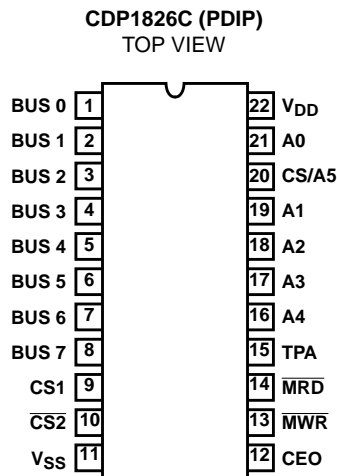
CDP1826C (PDIP)
TOP VIEW

BUS 0 1
BUS 1 2
BUS 2 3
BUS 3 4
BUS 4 5
BUS 5 6
BUS 6 7
BUS 7 8
CS1 9
$\overline{CS2}$ 10
$V_{SS}$ 11

22 $V_{DD}$
21 A0
20 CS/A5
19 A1
18 A2
17 A3
16 A4
15 TPA
14 $\overline{MRD}$
13 $\overline{MWR}$
12 CEO